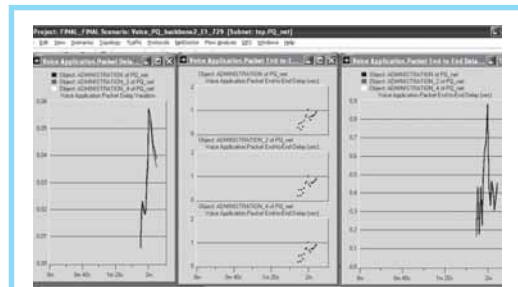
Project: FINAL_FINAL Scenario: Voice_PQ_backbone2_21_729 [Subnet: top.PQ_net]

Edit View Scenarios Topology Traffic Protocols NetDoctor Flow Analysis DES Windows Help

Voice Application Packet Dela...

Object: ADMINISTRATION of PQ_net
Object: ADMINISTRATION_2 of PQ_net
Object: ADMINISTRATION_4 of PQ_net
Voice Application Packet Delay Variation

0.06
0.05
0.04
0.03
0.02
0.01

0m 0m 40s 1m 20s 2m

Voice Application Packet End to E...

Object: ADMINISTRATION of PQ_net
Voice Application Packet End to End Delay (sec)

2
1
0

Object: ADMINISTRATION_2 of PQ_net
Voice Application Packet End to End Delay (sec)

2
1
0

Object: ADMINISTRATION_4 of PQ_net
Voice Application Packet End to End Delay (sec)

2
1
0

0m 0m 40s 1m 20s 2m

Voice Application Packet End to End Dela...

Object: ADMINISTRATION of PQ_net
Object: ADMINISTRATION_2 of PQ_net
Object: ADMINISTRATION_4 of PQ_net
Voice Application Packet End to End Delay (sec)

0.9
0.8
0.7
0.6
0.5
0.4
0.3
0.2
0.1
0

0m 0m 40s 1m 20s 2m